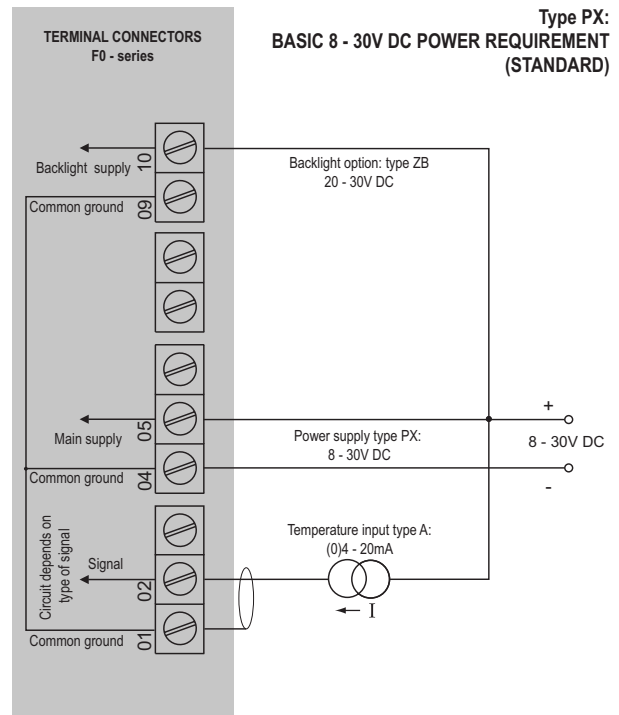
TERMINAL CONNECTORS
F0 - series

Type PX:
BASIC 8 - 30V DC POWER REQUIREMENT
(STANDARD)

Backlight supply
10
Backlight option: type ZB
20 - 30V DC
Common ground
09

05
Main supply
Power supply type PX:
8 - 30V DC
+
8 - 30V DC
-
Common ground
04

Circuit depends on type of signal
Signal
02
Temperature input type A:
(0)4 - 20mA
I
Common ground
01